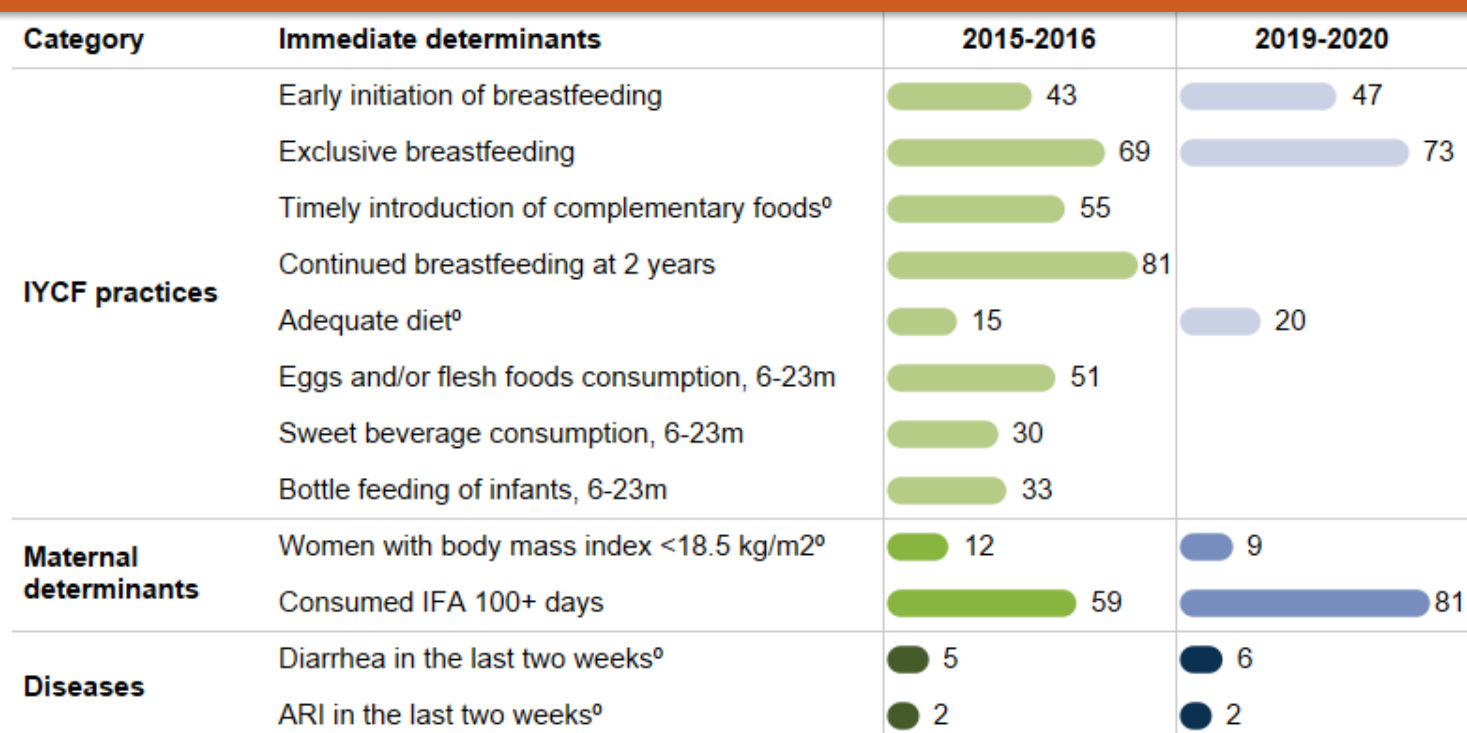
| Category | Immediate determinants | 2015-2016 | 2019-2020 |
|---|---|---|---|
| IYCF practices | Early initiation of breastfeeding | 43 | 47 |
| | Exclusive breastfeeding | 69 | 73 |
| | Timely introduction of complementary foods⁰ | 55 | |
| | Continued breastfeeding at 2 years | 81 | |
| | Adequate diet⁰ | 15 | 20 |
| | Eggs and/or flesh foods consumption, 6-23m | 51 | |
| | Sweet beverage consumption, 6-23m | 30 | |
| | Bottle feeding of infants, 6-23m | 33 | |
| Maternal determinants | Women with body mass index <18.5 kg/m2⁰ | 12 | 9 |
| | Consumed IFA 100+ days | 59 | 81 |
| Diseases | Diarrhea in the last two weeks⁰ | 5 | 6 |
| | ARI in the last two weeks⁰ | 2 | 2 |